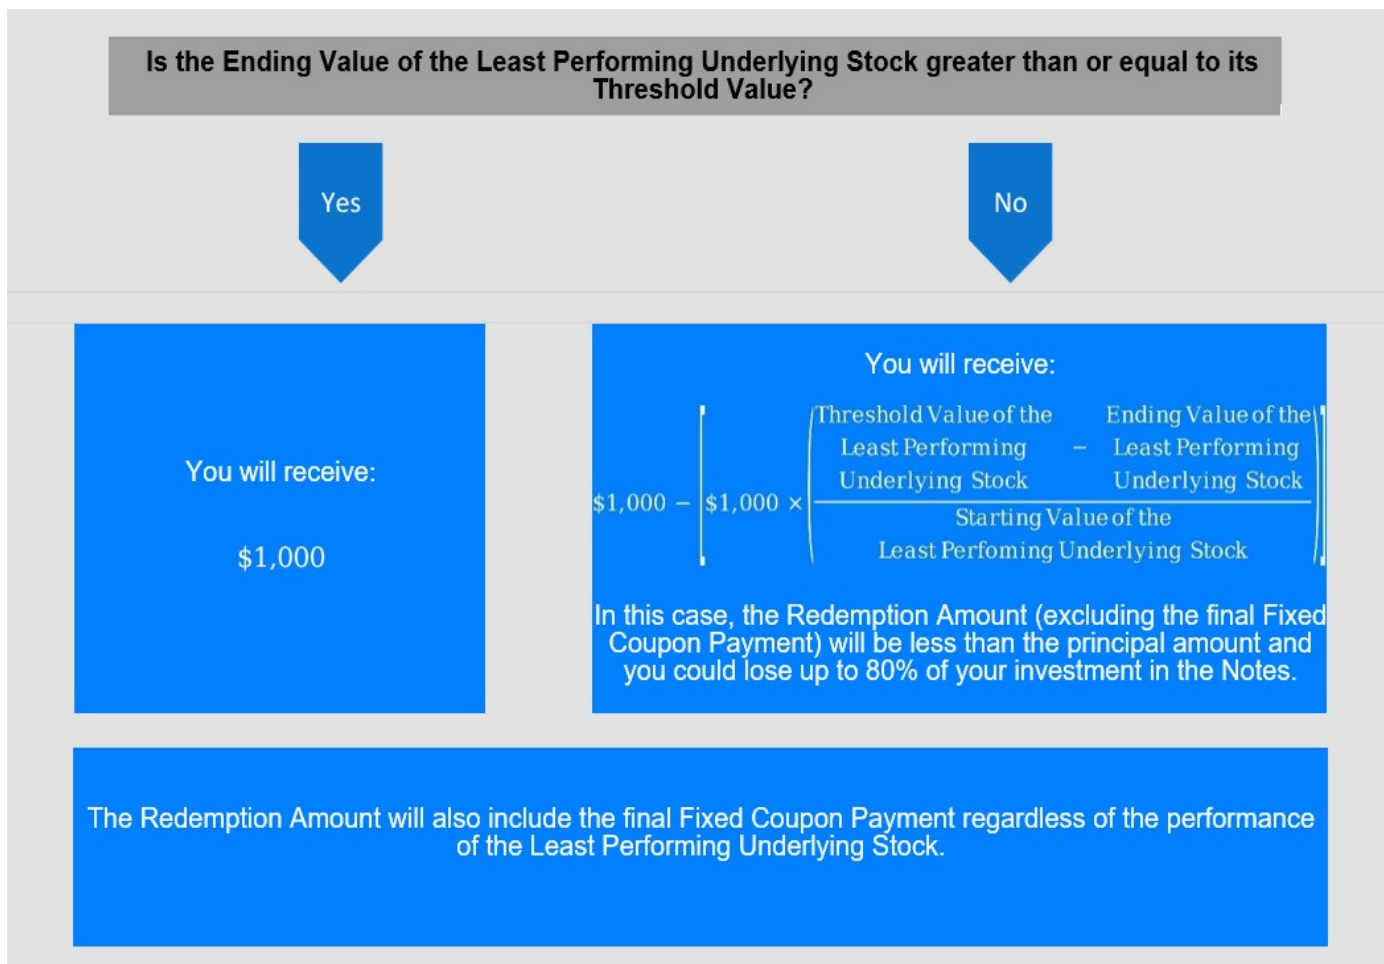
Is the Ending Value of the Least Performing Underlying Stock greater than or equal to its Threshold Value?

Yes

No

You will receive:

$1,000

You will receive:

$\$1,000 - \left[\$1,000 \times \left(\frac{\text{Threshold Value of the Least Performing Underlying Stock} - \text{Ending Value of the Least Performing Underlying Stock}}{\text{Starting Value of the Least Perfoming Underlying Stock}}\right)\right]$

In this case, the Redemption Amount (excluding the final Fixed Coupon Payment) will be less than the principal amount and you could lose up to 80% of your investment in the Notes.

The Redemption Amount will also include the final Fixed Coupon Payment regardless of the performance of the Least Performing Underlying Stock.